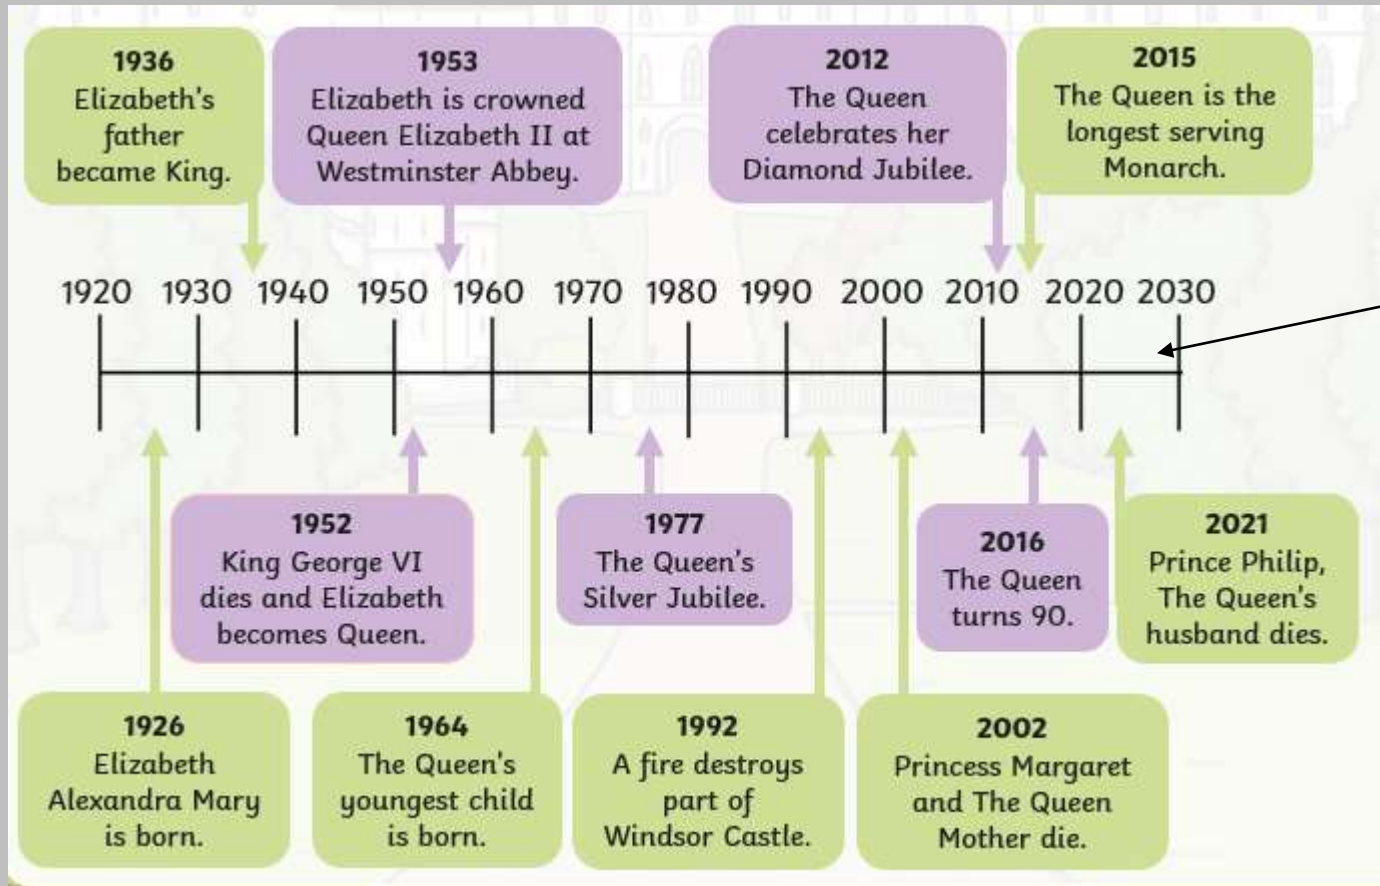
1936
Elizabeth's father became King.

1953
Elizabeth is crowned Queen Elizabeth II at Westminster Abbey.

2012
The Queen celebrates her Diamond Jubilee.

2015
The Queen is the longest serving Monarch.

1920 1930 1940 1950 1960 1970 1980 1990 2000 2010 2020 2030

1952
King George VI dies and Elizabeth becomes Queen.

1977
The Queen's Silver Jubilee.

2016
The Queen turns 90.

2021
Prince Philip, The Queen's husband dies.

1926
Elizabeth Alexandra Mary is born.

1964
The Queen's youngest child is born.

1992
A fire destroys part of Windsor Castle.

2002
Princess Margaret and The Queen Mother die.